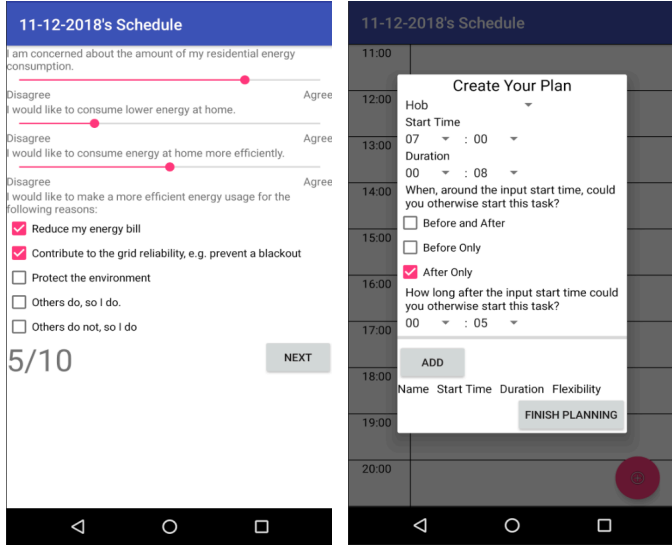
11-12-2018's Schedule

I am concerned about the amount of my residential energy consumption.

Disagree Agree

I would like to consume lower energy at home.

Disagree Agree

I would like to consume energy at home more efficiently.

Disagree Agree

I would like to make a more efficient energy usage for the following reasons:

Reduce my energy bill

Contribute to the grid reliability, e.g. prevent a blackout

Protect the environment

Others do, so I do.

Others do not, so I do

5/10

NEXT

11-12-2018's Schedule

11:00

12:00

13:00

14:00

15:00

16:00

17:00

18:00

19:00

20:00

Create Your Plan

Hob

Start Time

07 : 00

Duration

00 : 08

When, around the input start time, could you otherwise start this task?

Before and After

Before Only

After Only

How long after the input start time could you otherwise start this task?

00 : 05

ADD

Name Start Time Duration Flexibility

FINISH PLANNING